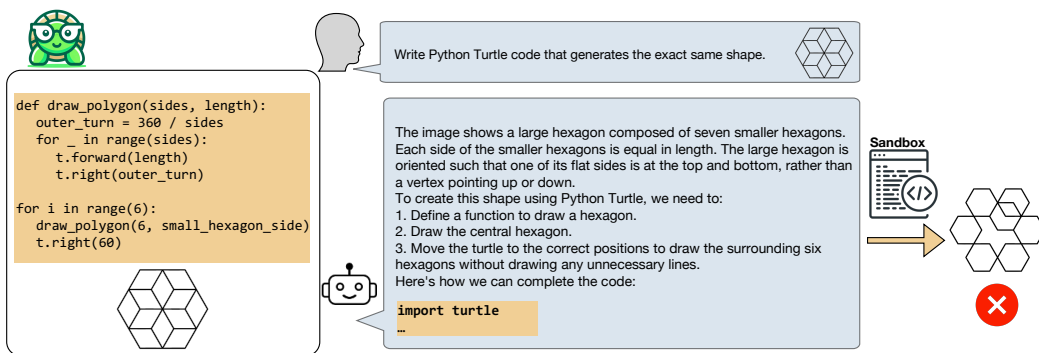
def draw_polygon(sides, length):
  outer_turn = 360 / sides
  for _ in range(sides):
    t.forward(length)
    t.right(outer_turn)

for i in range(6):
  draw_polygon(6, small_hexagon_side)
  t.right(60)

Write Python Turtle code that generates the exact same shape.

The image shows a large hexagon composed of seven smaller hexagons. Each side of the smaller hexagons is equal in length. The large hexagon is oriented such that one of its flat sides is at the top and bottom, rather than a vertex pointing up or down.
To create this shape using Python Turtle, we need to:
1. Define a function to draw a hexagon.
2. Draw the central hexagon.
3. Move the turtle to the correct positions to draw the surrounding six hexagons without drawing any unnecessary lines.
Here's how we can complete the code:

import turtle
…

Sandbox